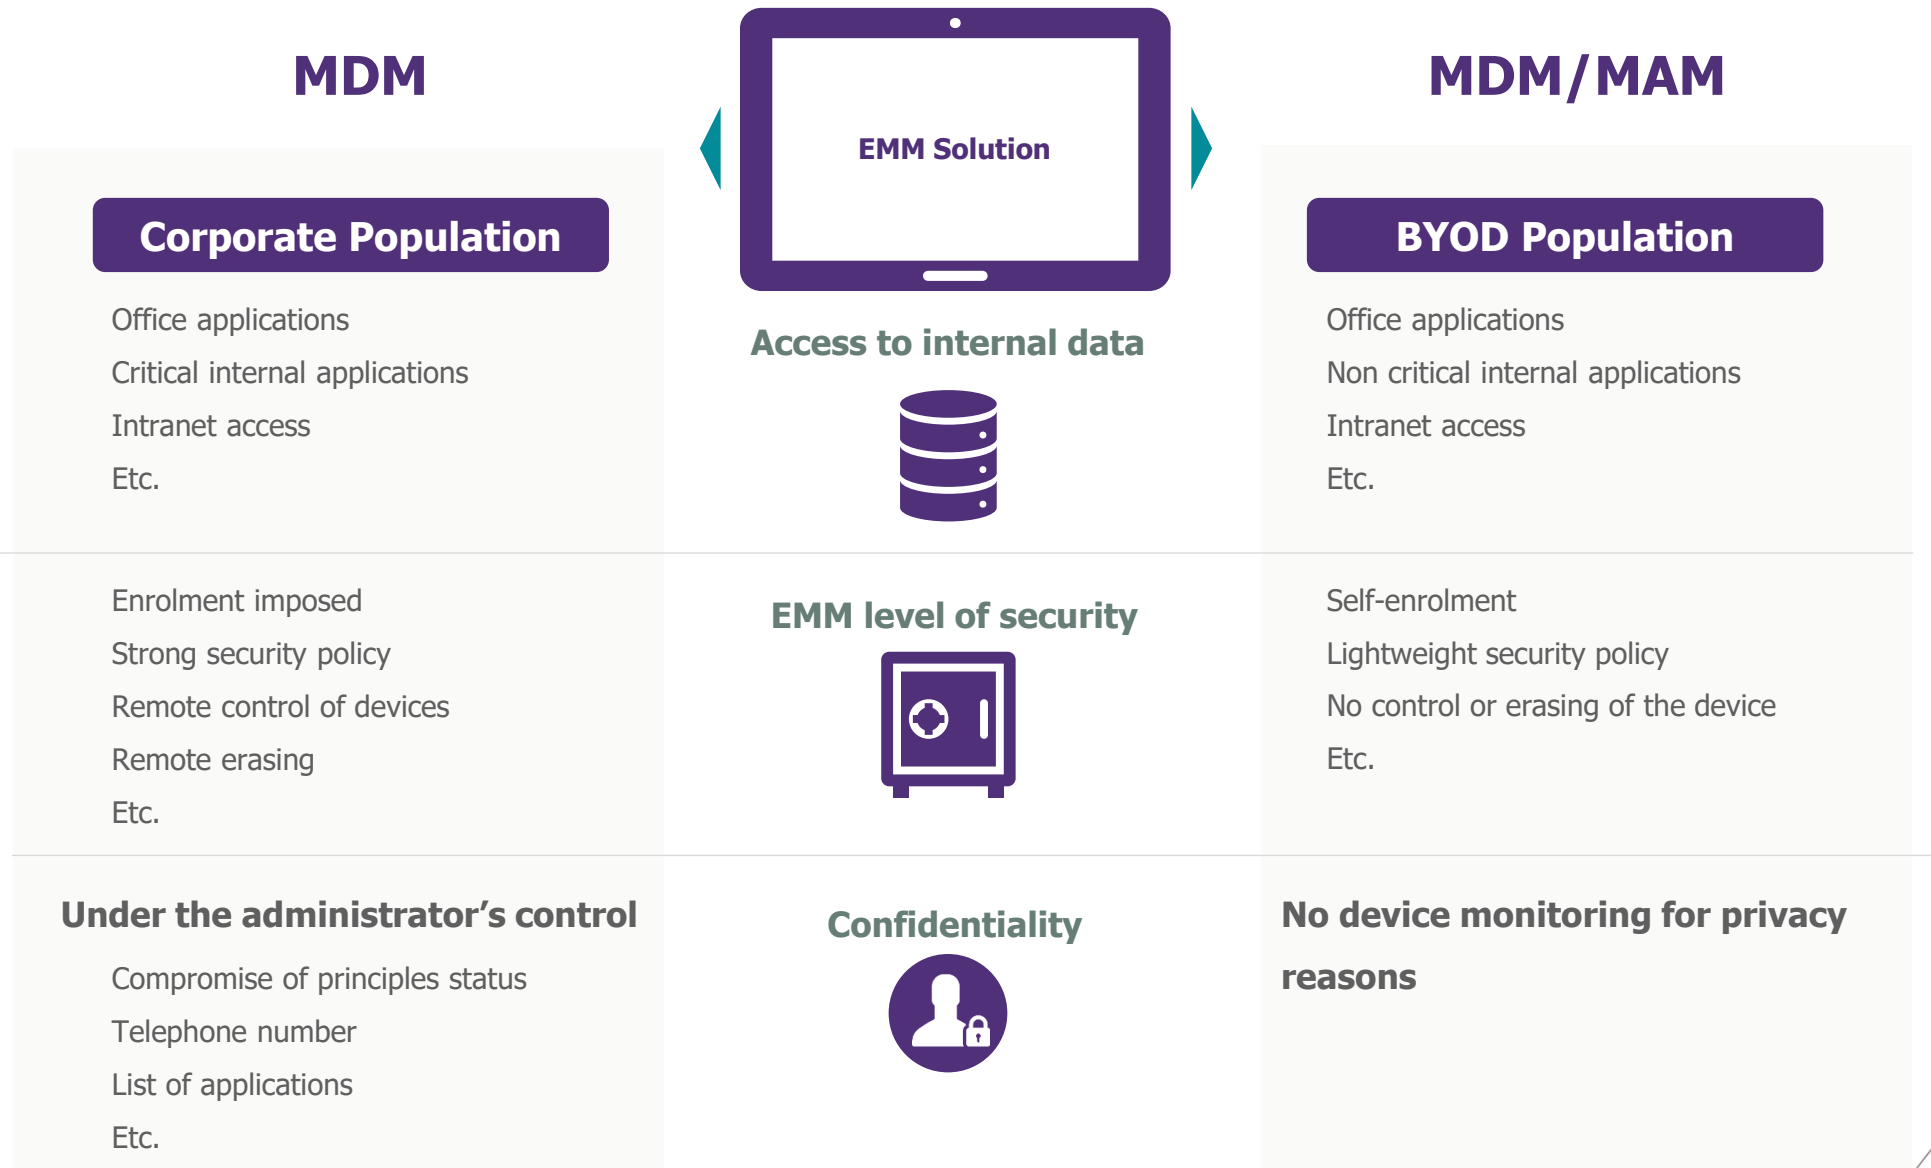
MDM

EMM Solution

MDM/MAM

Corporate Population

Office applications
Critical internal applications
Intranet access
Etc.

Access to internal data

BYOD Population

Office applications
Non critical internal applications
Intranet access
Etc.

Enrolment imposed
Strong security policy
Remote control of devices
Remote erasing
Etc.

EMM level of security

Self-enrolment
Lightweight security policy
No control or erasing of the device
Etc.

Under the administrator’s control

Compromise of principles status
Telephone number
List of applications
Etc.

Confidentiality

No device monitoring for privacy reasons